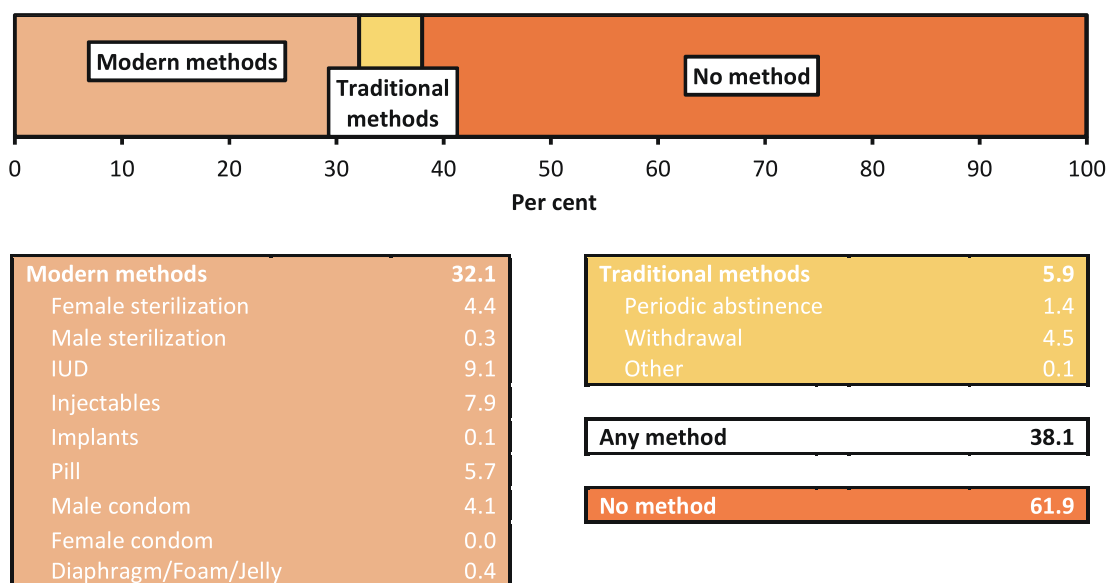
Modern methods

Traditional methods

No method

0 10 20 30 40 50 60 70 80 90 100

Per cent

| Modern methods | 32.1 |
|---|---|
| Female sterilization | 4.4 |
| Male sterilization | 0.3 |
| IUD | 9.1 |
| Injectables | 7.9 |
| Implants | 0.1 |
| Pill | 5.7 |
| Male condom | 4.1 |
| Female condom | 0.0 |
| Diaphragm/Foam/Jelly | 0.4 |

| Traditional methods | 5.9 |
|---|---|
| Periodic abstinence | 1.4 |
| Withdrawal | 4.5 |
| Other | 0.1 |

| Any method | 38.1 |
|---|---|

| No method | 61.9 |
|---|---|